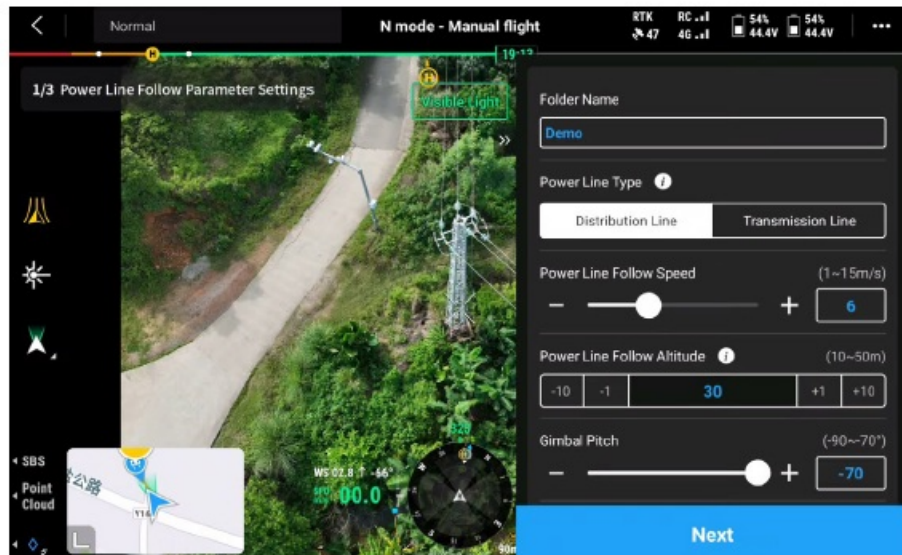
Normal

N mode - Manual flight

RTK 47

RC 4G

54% 44.4V

54% 44.4V

19:13

H

1/3 Power Line Follow Parameter Settings

Visible Light

Folder Name

Demo

Power Line Type

Distribution Line

Transmission Line

Power Line Follow Speed

(1~15m/s)

6

Power Line Follow Altitude

(10~50m)

-10

-1

30

+1

+10

Gimbal Pitch

(-90~-70°)

-70

SBS

Point Cloud

WS 02.8

00.0

Y16

Next